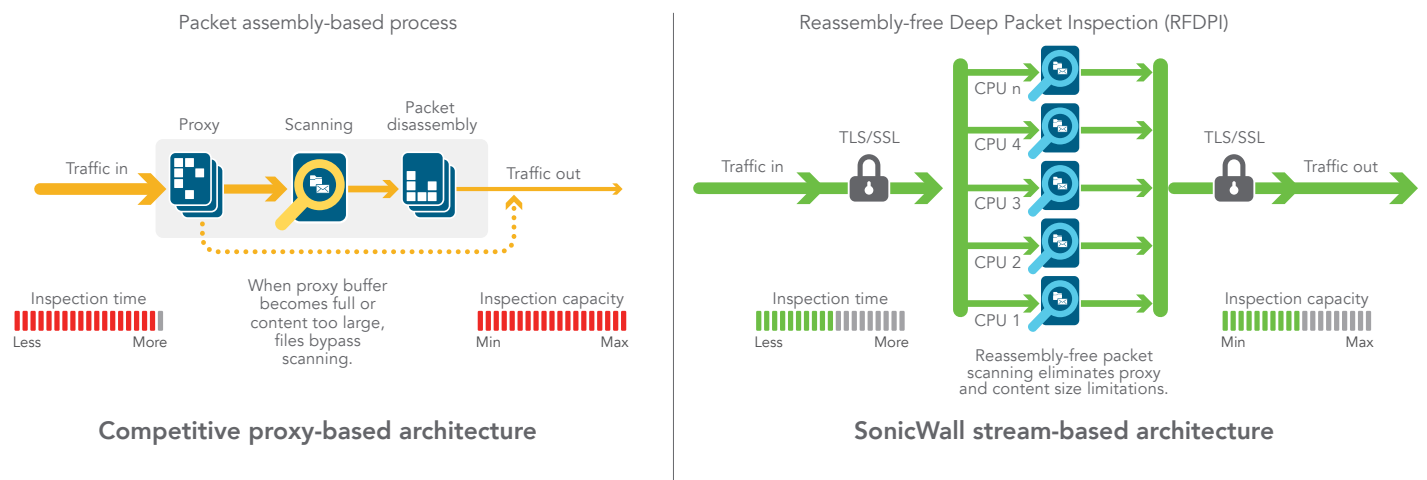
Packet assembly-based process

Traffic in

Proxy

Scanning

Packet disassembly

Traffic out

When proxy buffer becomes full or content too large, files bypass scanning.

Inspection time

Less

More

Inspection capacity

Min

Max

Competitive proxy-based architecture

Reassembly-free Deep Packet Inspection (RFDPI)

Traffic in

TLS/SSL

CPU n

CPU 4

CPU 3

CPU 2

CPU 1

TLS/SSL

Traffic out

Inspection time

Less

More

Reassembly-free packet scanning eliminates proxy and content size limitations.

Inspection capacity

Min

Max

SonicWall stream-based architecture